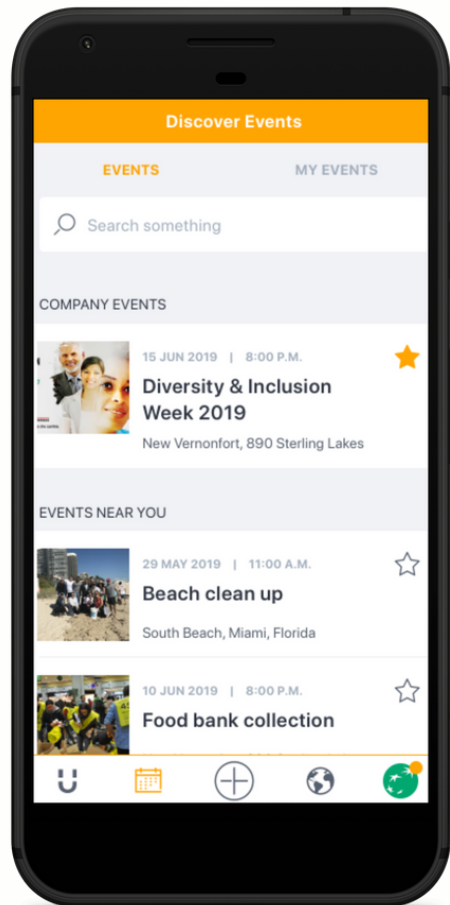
Discover Events

EVENTS

MY EVENTS

Search something

COMPANY EVENTS

15 JUN 2019 | 8:00 P.M.

Diversity & Inclusion Week 2019

New Vernonfort, 890 Sterling Lakes

EVENTS NEAR YOU

29 MAY 2019 | 11:00 A.M.

Beach clean up

South Beach, Miami, Florida

10 JUN 2019 | 8:00 P.M.

Food bank collection